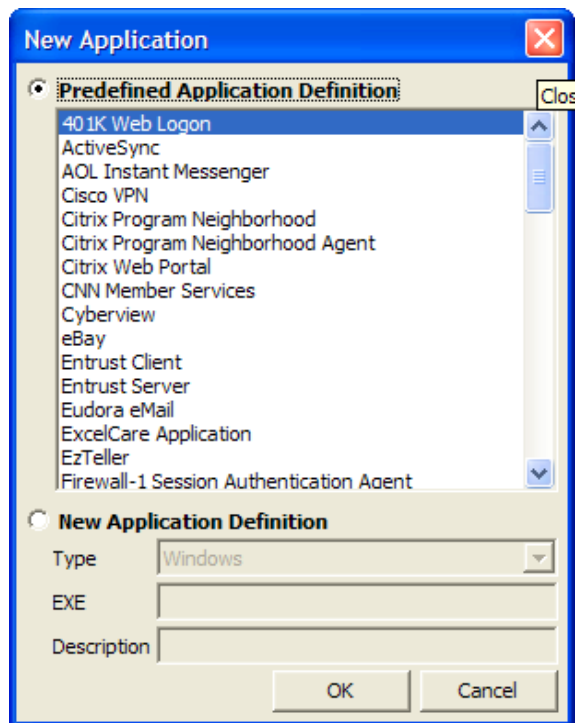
New Application

Clos

Predefined Application Definition

401K Web Logon
ActiveSync
AOL Instant Messenger
Cisco VPN
Citrix Program Neighborhood
Citrix Program Neighborhood Agent
Citrix Web Portal
CNN Member Services
Cyberview
eBay
Entrust Client
Entrust Server
Eudora eMail
ExcelCare Application
EzTeller
Firewall-1 Session Authentication Agent

New Application Definition

Type Windows

EXE

Description

OK Cancel